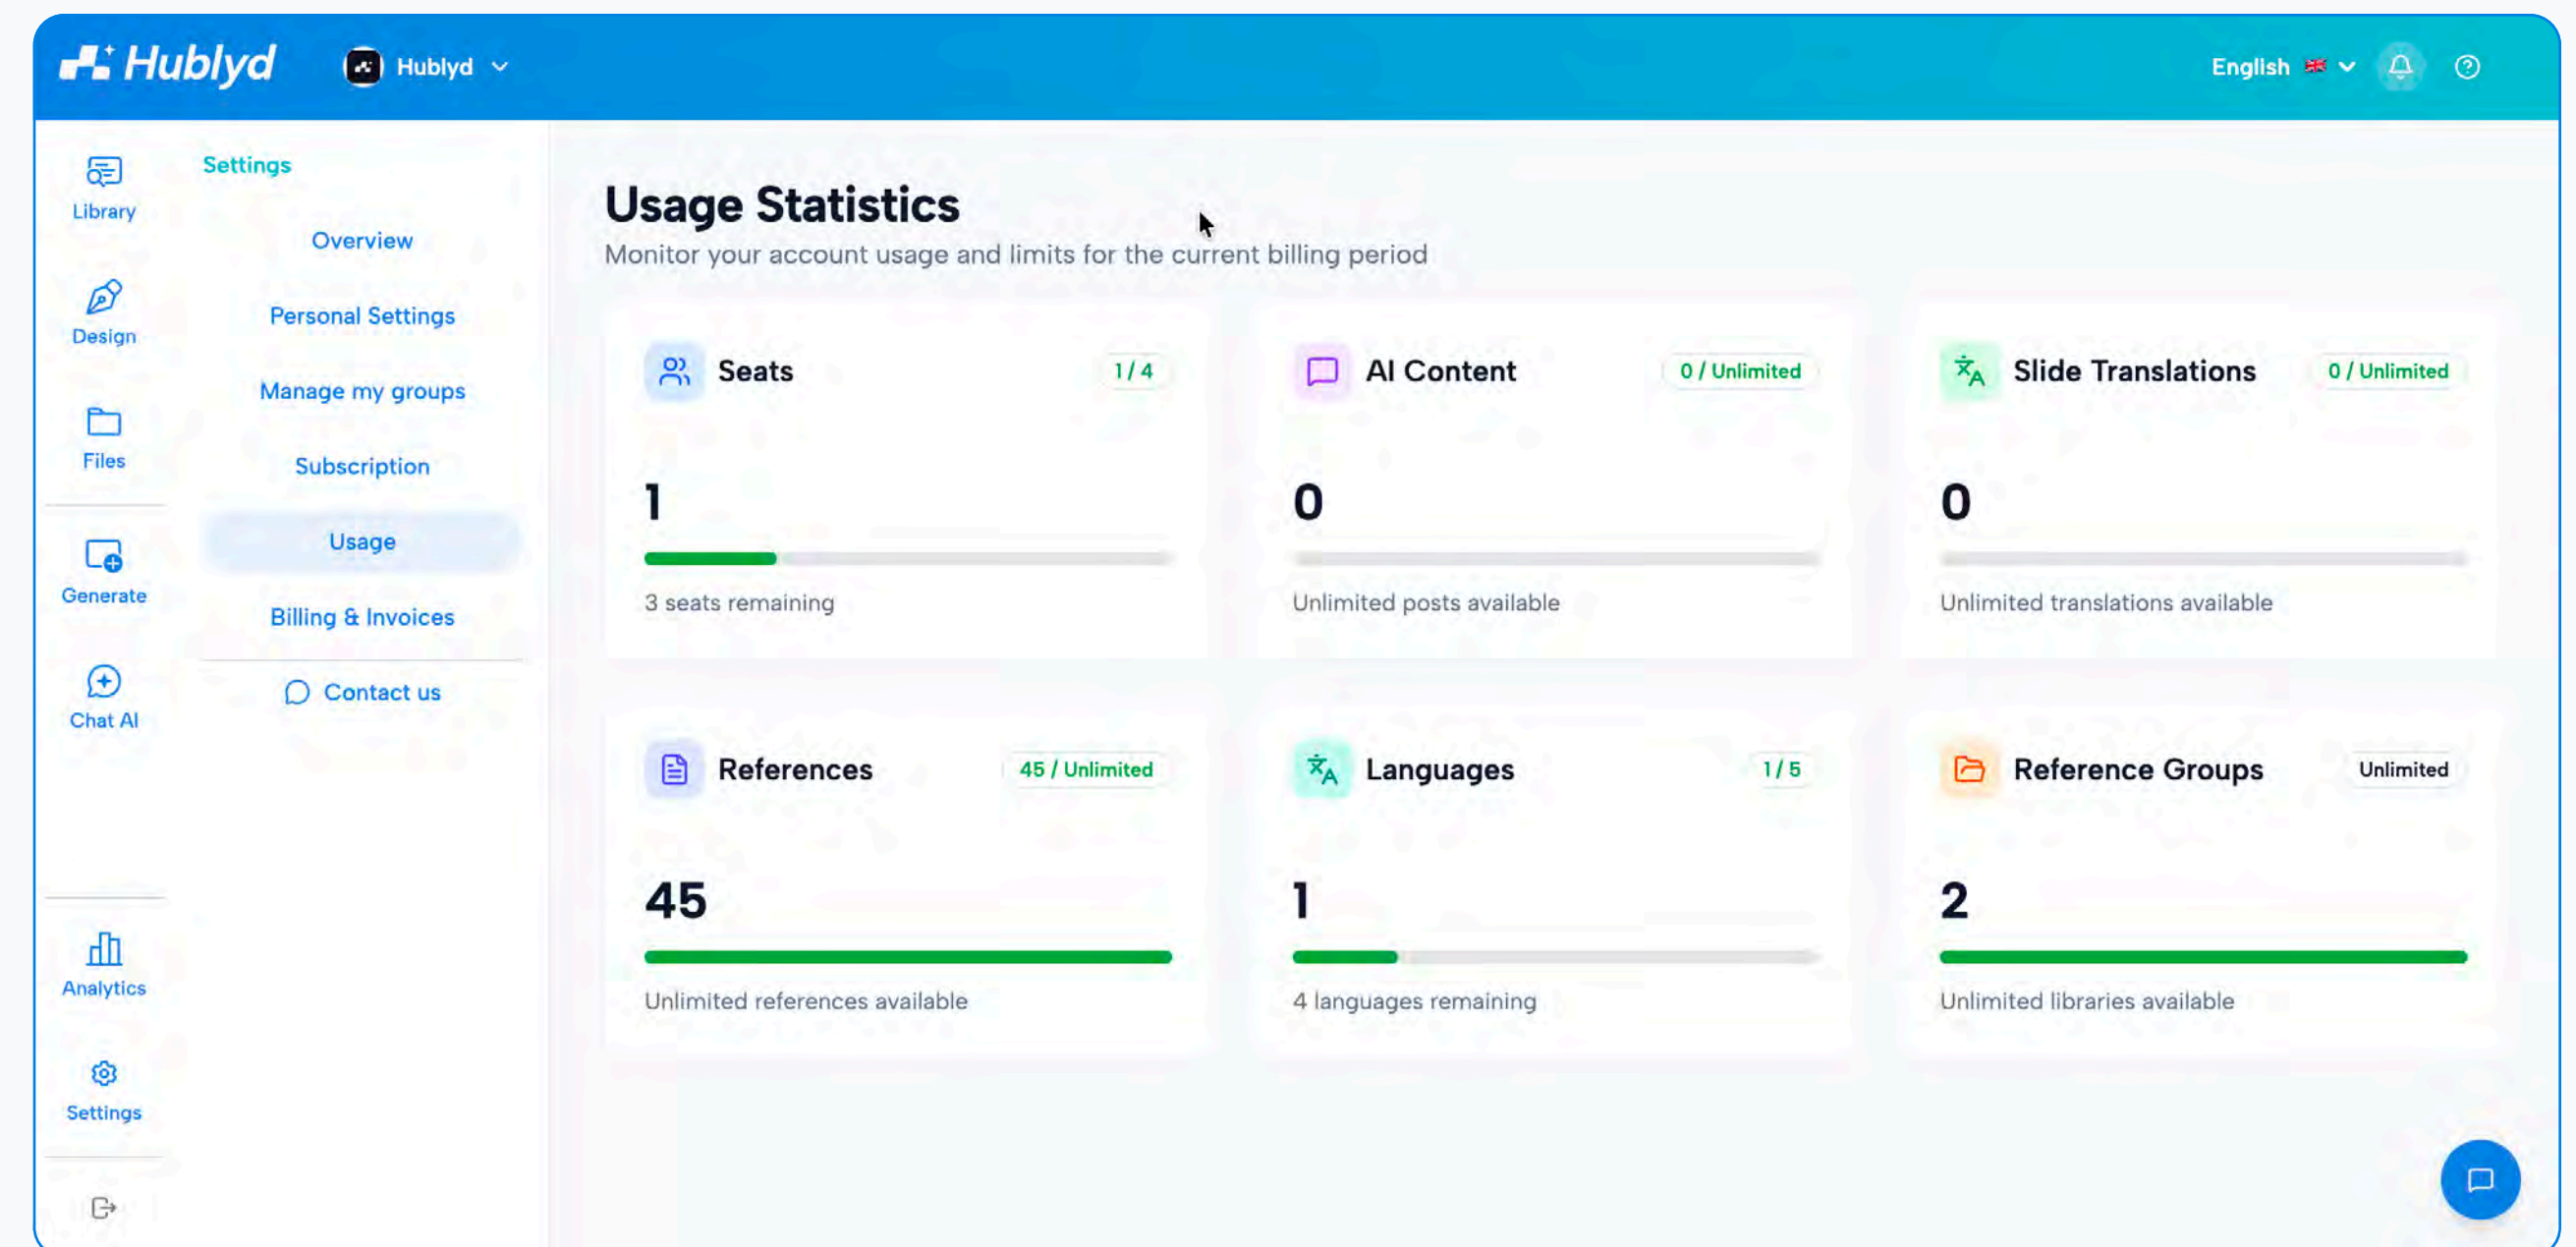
Hublyd

Hublyd

English

Library

Design

Files

Generate

Chat AI

Analytics

Settings

Settings

Overview

Personal Settings

Manage my groups

Subscription

Usage

Billing & Invoices

Contact us

Usage Statistics

Monitor your account usage and limits for the current billing period

Seats 1 / 4

1

3 seats remaining

AI Content 0 / Unlimited

0

Unlimited posts available

Slide Translations 0 / Unlimited

0

Unlimited translations available

References 45 / Unlimited

45

Unlimited references available

Languages 1 / 5

1

4 languages remaining

Reference Groups Unlimited

2

Unlimited libraries available